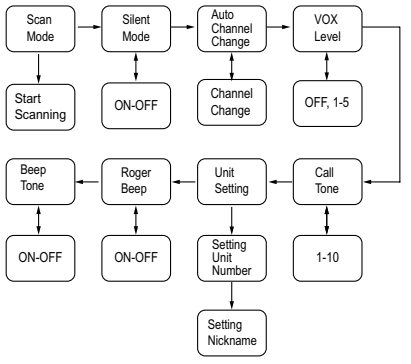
Scan Mode

Silent Mode

Auto Channel Change

VOX Level

Start Scanning

ON-OFF

Channel Change

OFF, 1-5

Beep Tone

Roger Beep

Unit Setting

Call Tone

ON-OFF

ON-OFF

Setting Unit Number

1-10

Setting Nickname